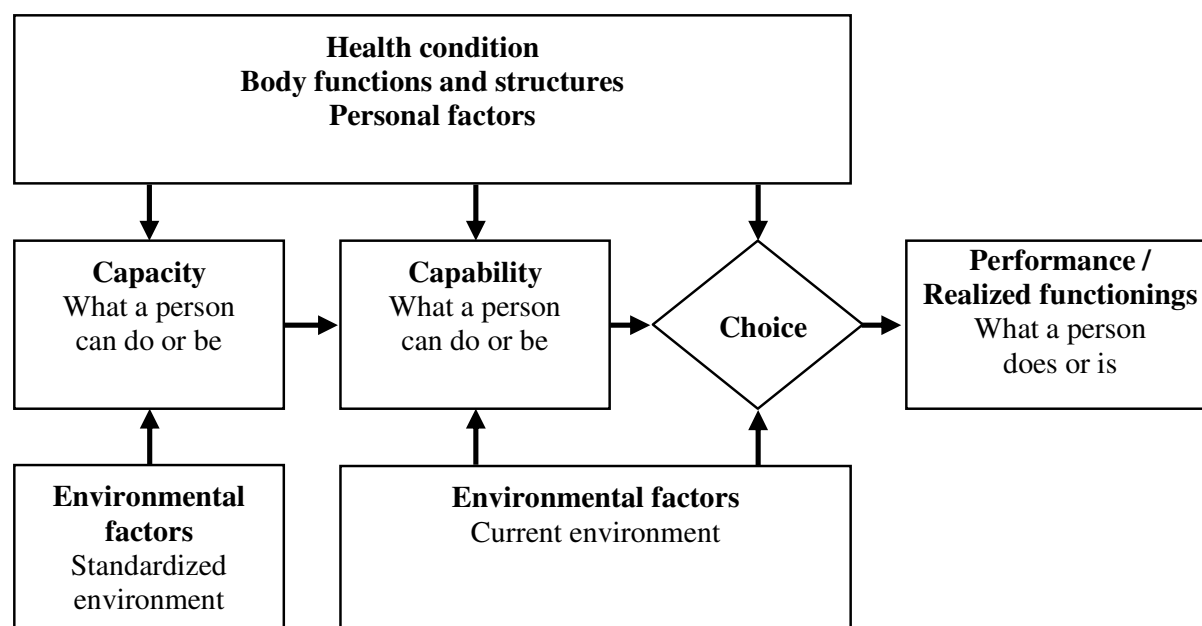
Health condition
Body functions and structures
Personal factors

Capacity
What a person can do or be

Capability
What a person can do or be

Choice

Performance / Realized functionings
What a person does or is

Environmental factors
Standardized environment

Environmental factors
Current environment